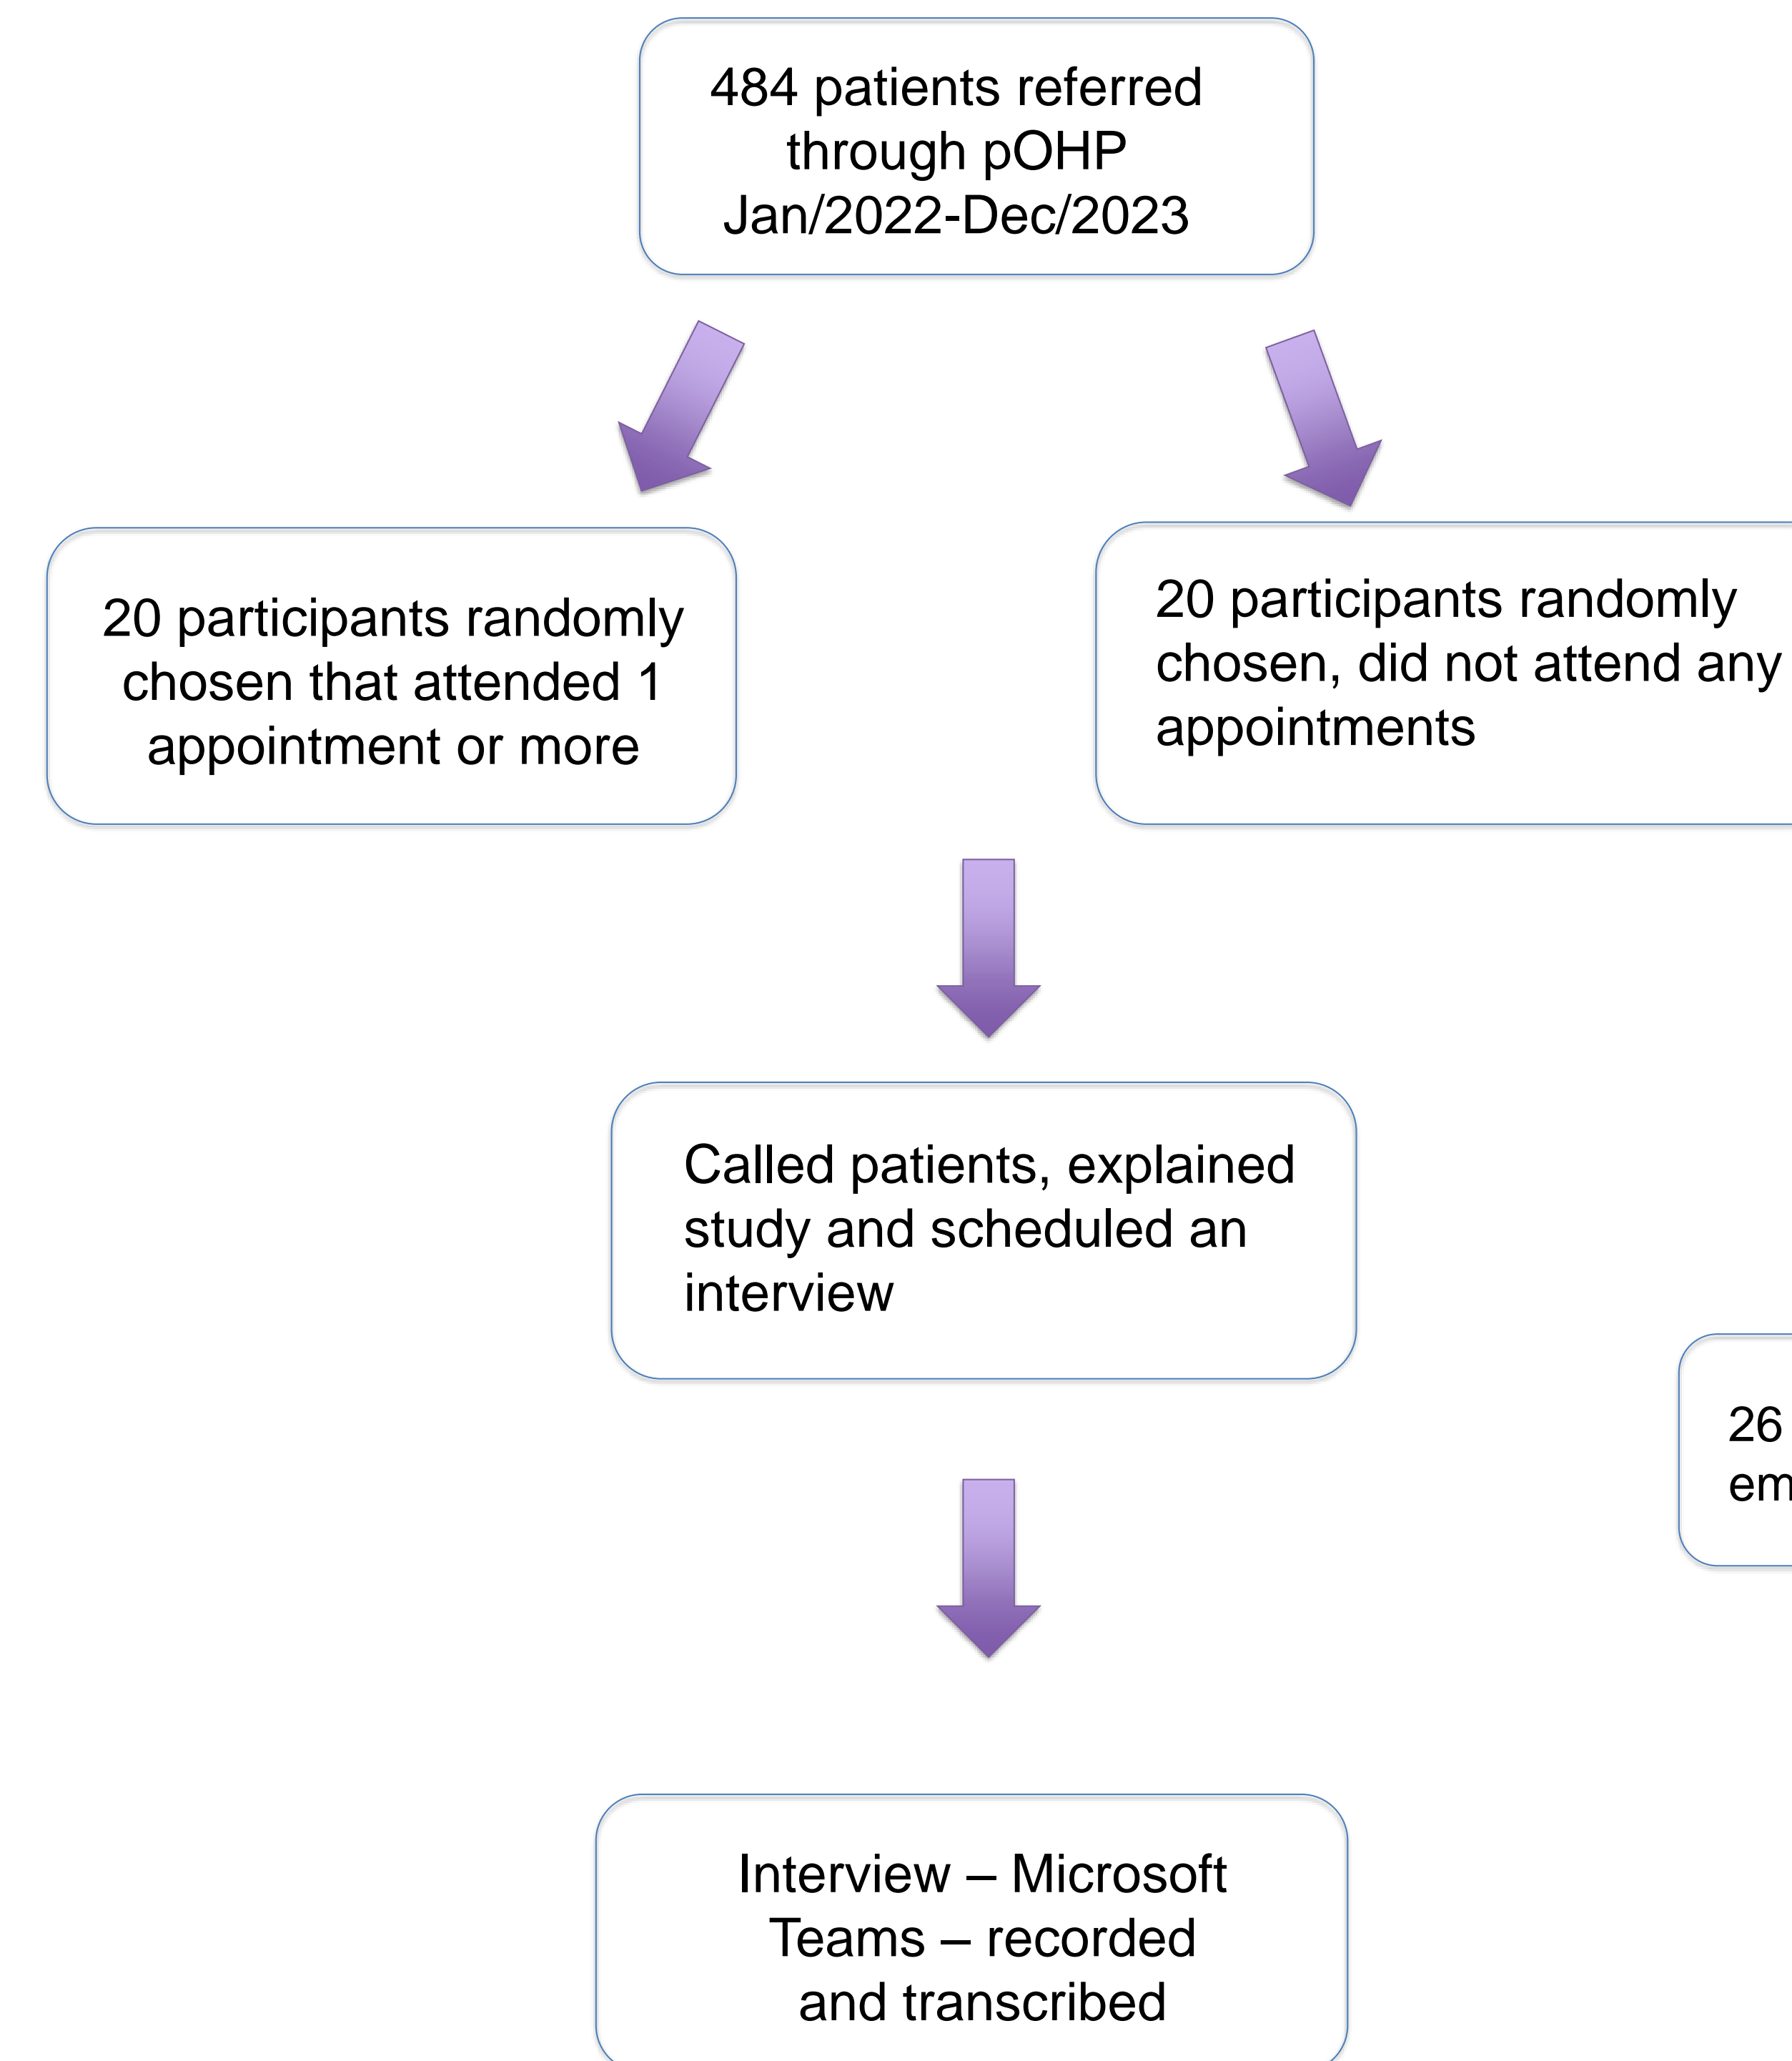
484 patients referred through pOHP Jan/2022-Dec/2023

20 participants randomly chosen that attended 1 appointment or more

20 participants randomly chosen, did not attend any appointments

Called patients, explained study and scheduled an interview

26 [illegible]
em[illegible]

Interview – Microsoft Teams – recorded and transcribed